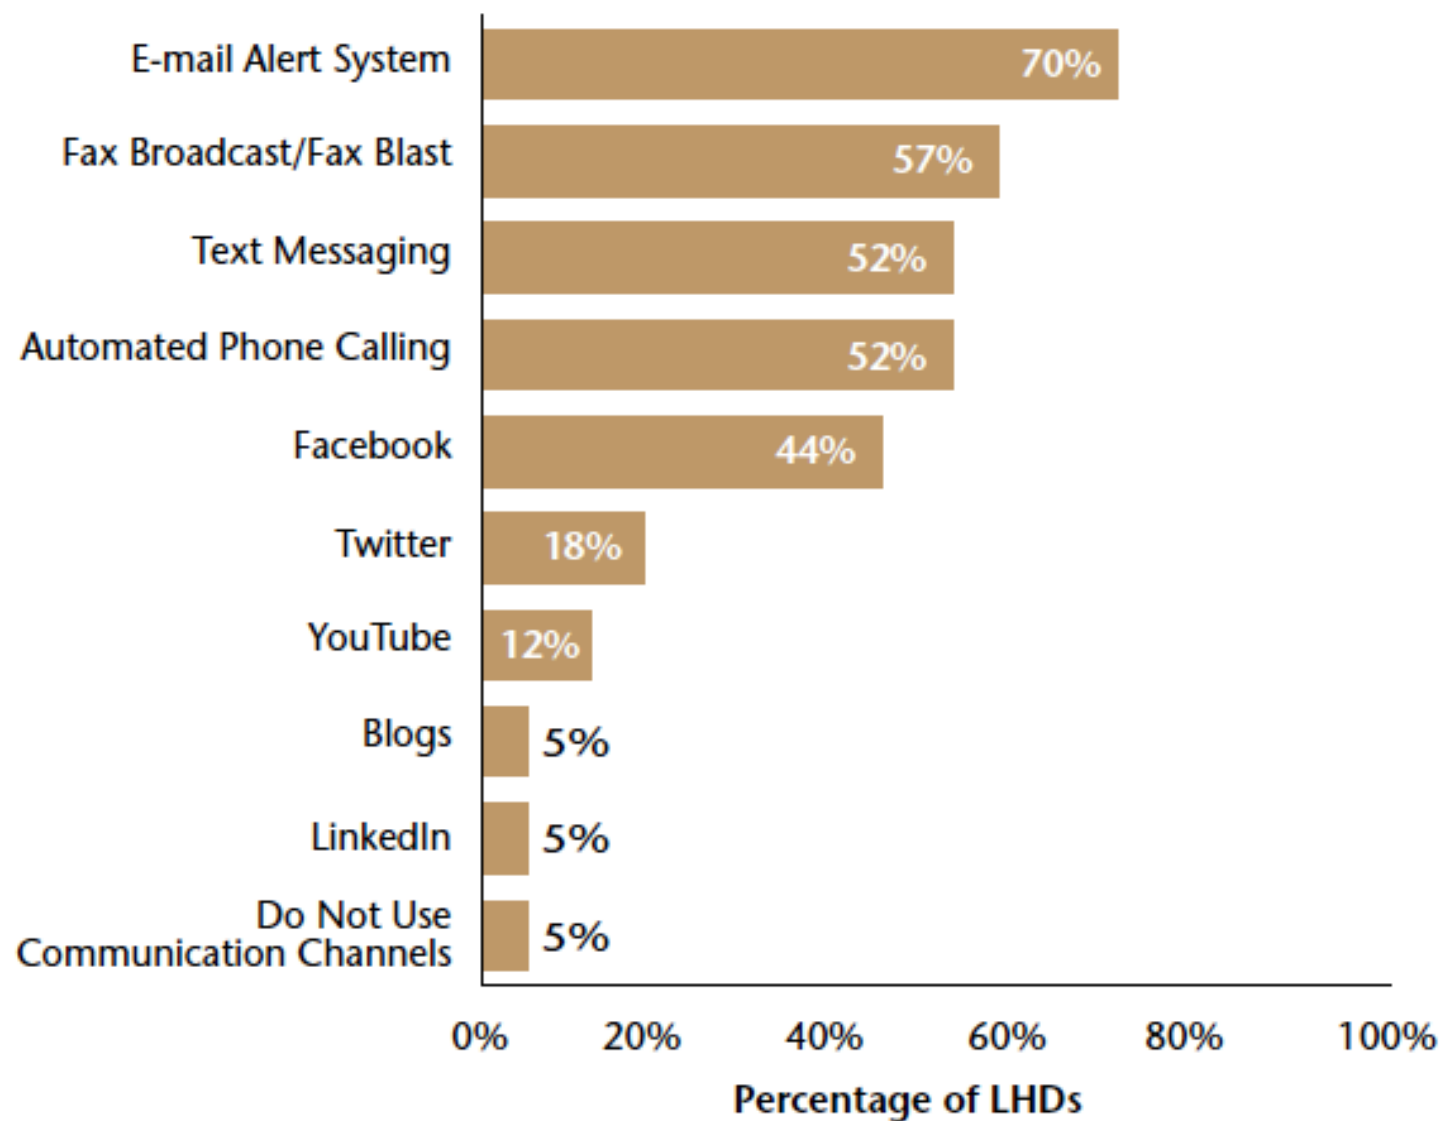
| Channel | Percentage of LHDs |
|---|---|
| E-mail Alert System | 70% |
| Fax Broadcast/Fax Blast | 57% |
| Text Messaging | 52% |
| Automated Phone Calling | 52% |
| Facebook | 44% |
| Twitter | 18% |
| YouTube | 12% |
| Blogs | 5% |
| LinkedIn | 5% |
| Do Not Use Communication Channels | 5% |

0% 20% 40% 60% 80% 100%

Percentage of LHDs